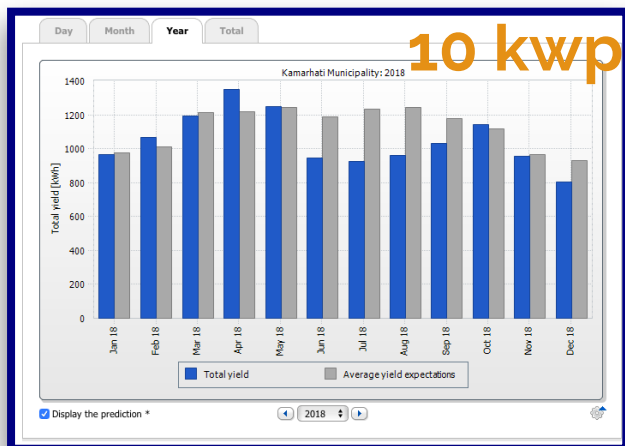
Day Month Year Total

10 kwp

Kamarhati Municipality: 2018

Total yield [kWh]

1400
1200
1000
800
600
400
200
0

Jan 18 Feb 18 Mar 18 Apr 18 May 18 Jun 18 Jul 18 Aug 18 Sep 18 Oct 18 Nov 18 Dec 18

Total yield
Average yield expectations

Display the prediction *

2018